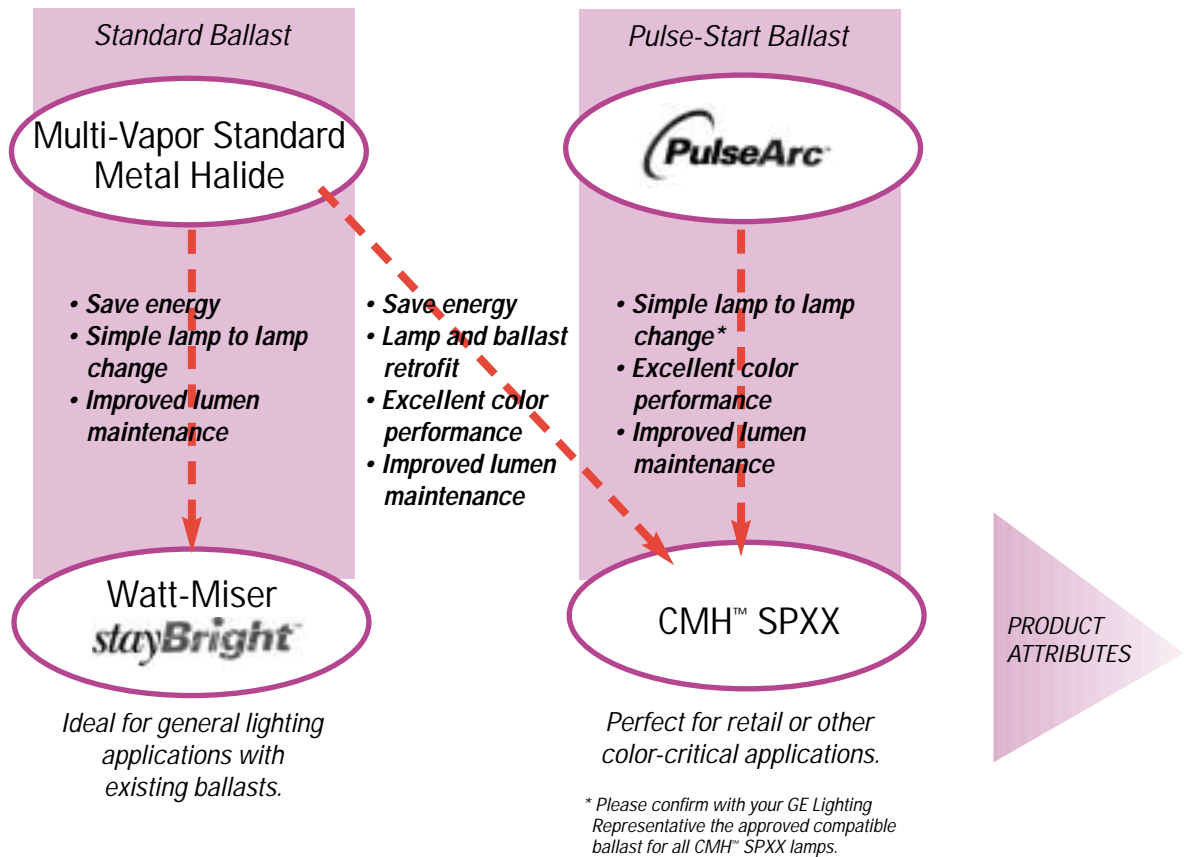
Standard Ballast

Multi-Vapor Standard Metal Halide

• Save energy
• Simple lamp to lamp change
• Improved lumen maintenance

Watt-Miser
stayBright

Ideal for general lighting applications with existing ballasts.

• Save energy
• Lamp and ballast retrofit
• Excellent color performance
• Improved lumen maintenance

Pulse-Start Ballast

PulseArc

• Simple lamp to lamp change*
• Excellent color performance
• Improved lumen maintenance

CMH™ SPXX

Perfect for retail or other color-critical applications.

* Please confirm with your GE Lighting Representative the approved compatible ballast for all CMH™ SPXX lamps.

PRODUCT ATTRIBUTES